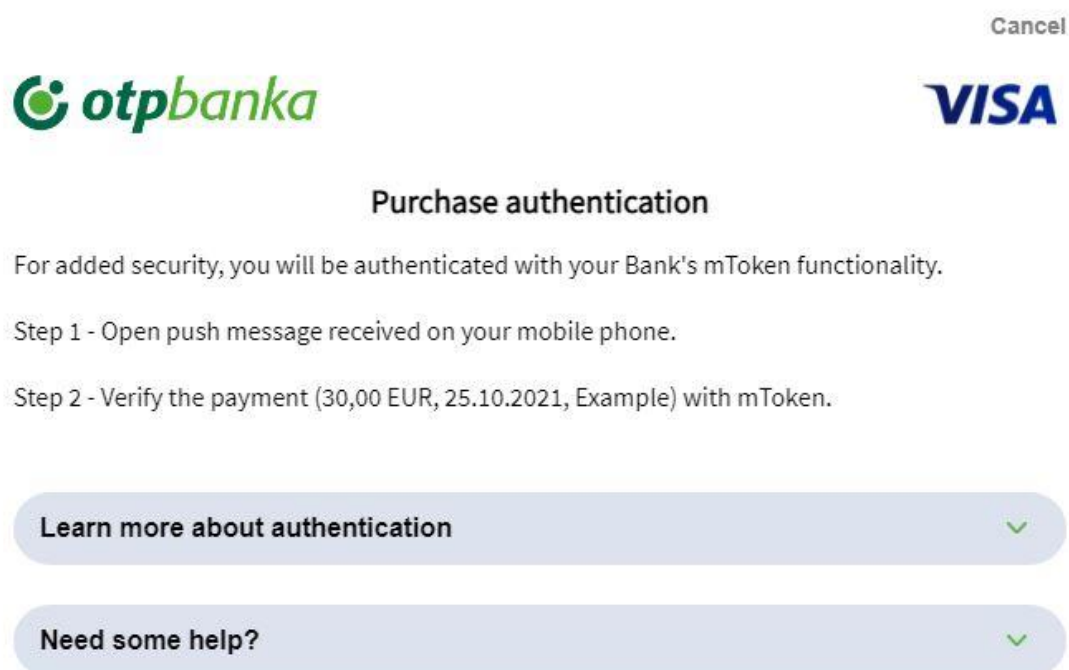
Cancel

otpbanka

VISA

Purchase authentication

For added security, you will be authenticated with your Bank's mToken functionality.

Step 1 - Open push message received on your mobile phone.

Step 2 - Verify the payment (30,00 EUR, 25.10.2021, Example) with mToken.

Learn more about authentication

Need some help?